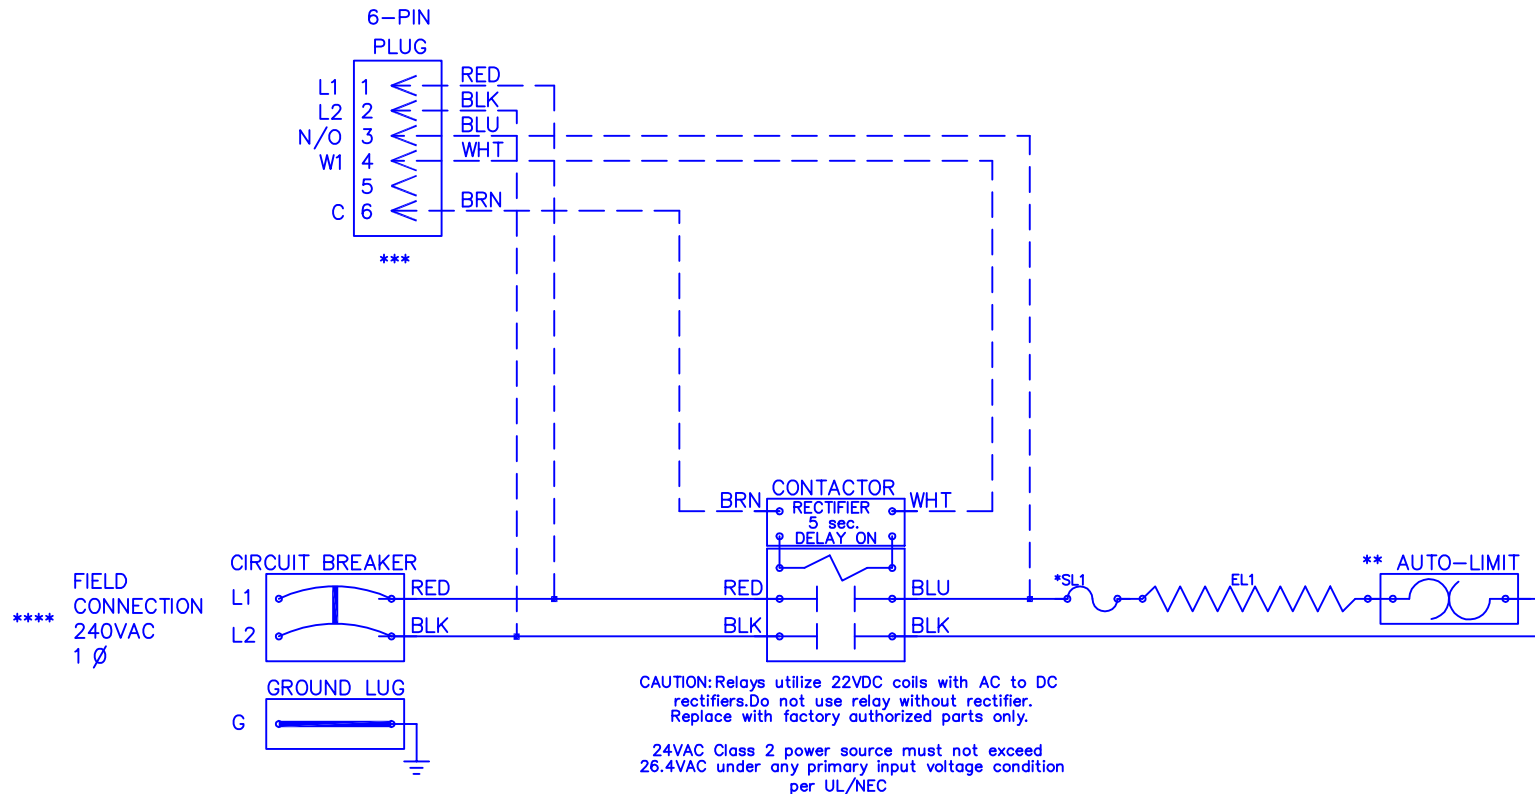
6-PIN PLUG

L1 1
L2 2
N/O 3
W1 4
5
C 6

RED
BLK
BLU
WHT
BRN

***

CONTACTOR
BRN
RECTIFIER
5 sec.
DELAY ON
WHT

**** FIELD CONNECTION 240VAC 1 Ø

CIRCUIT BREAKER
L1
L2
RED
BLK

RED
BLK
BLU
BLK

*SL1
EL1
** AUTO-LIMIT

GROUND LUG
G

CAUTION: Relays utilize 22VDC coils with AC to DC rectifiers.Do not use relay without rectifier. Replace with factory authorized parts only.

24VAC Class 2 power source must not exceed 26.4VAC under any primary input voltage condition per UL/NEC